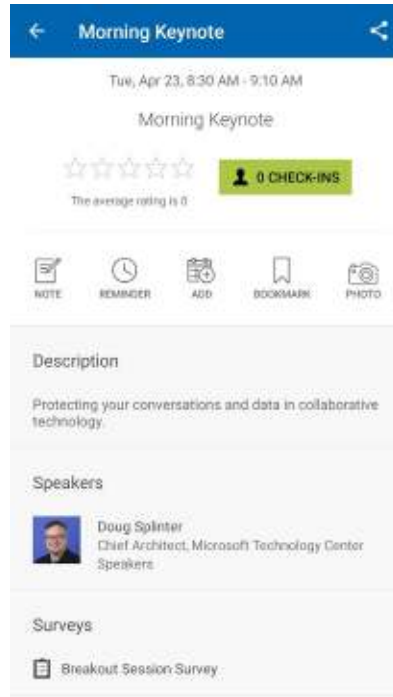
Morning Keynote

Tue, Apr 23, 8:30 AM - 9:10 AM

Morning Keynote

0 CHECK-INS

The average rating is 0

NOTE REMINDER ADD BOOKMARK PHOTO

Description

Protecting your conversations and data in collaborative technology.

Speakers

Doug Splinter
Chief Architect, Microsoft Technology Center
Speakers

Surveys

Breakout Session Survey